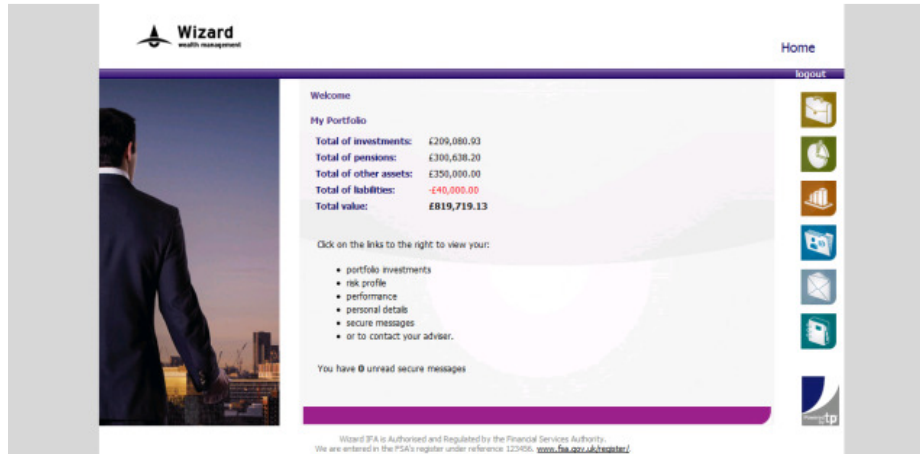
Wizard
wealth management

Home

logout

Welcome

My Portfolio

| | |
|---|---|
| Total of investments: | £209,080.93 |
| Total of pensions: | £300,638.20 |
| Total of other assets: | £350,000.00 |
| Total of liabilities: | -£40,000.00 |
| Total value: | £819,719.13 |

Click on the links to the right to view your:

- portfolio investments
- risk profile
- performance
- personal details
- secure messages
- or to contact your adviser.

You have 0 unread secure messages

powered by tp

Wizard IFA is Authorised and Regulated by the Financial Services Authority.
We are entered in the FSA's register under reference 123456. www.fsa.gov.uk/register/